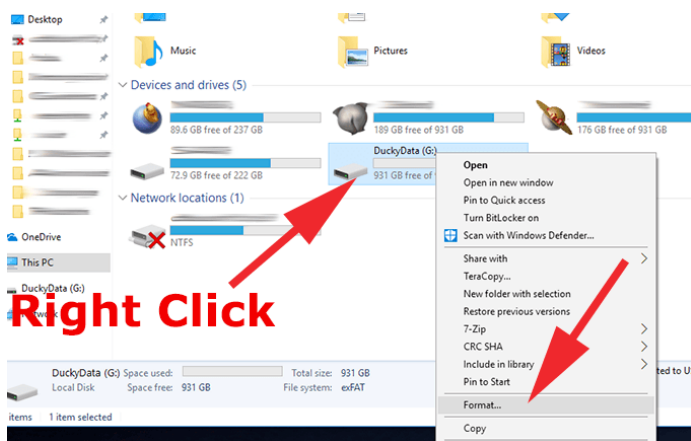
Desktop

Music

Pictures

Videos

Devices and drives (5)

89.6 GB free of 237 GB

189 GB free of 931 GB

176 GB free of 931 GB

72.9 GB free of 931 GB

DuckyData (G:)

931 GB free of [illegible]

Network locations (1)

NTFS

OneDrive

This PC

DuckyData (G:)

Right Click

Open
Open in new window
Pin to Quick access
Turn BitLocker on
Scan with Windows Defender...
Share with
TeraCopy...
New folder with selection
Restore previous versions
7-Zip
CRC SHA
Include in library
Pin to Start
Format...
Copy

DuckyData (G:) Space used:
Local Disk Space free: 931 GB
Total size: 931 GB
File system: exFAT

items 1 item selected